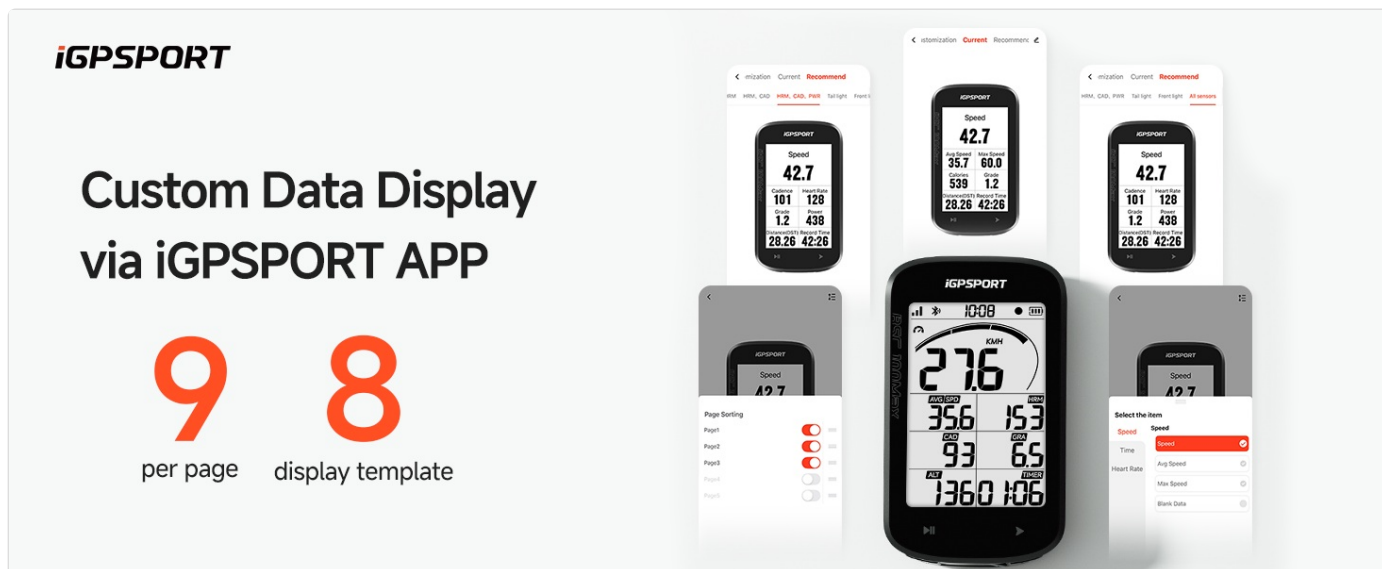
iGPSPORT

Custom Data Display via iGPSPORT APP

9 per page

8 display template

< -mization Current Recommend

HRM HRM, CAD HRM, CAD, PWR Tail light Front l

iGPSPORT

Speed
42.7
Cadence 101
Heart Rate 128
Grade 1.2
Power 438
Distance(DST) 28.26
Record Time 42:26

< istomization Current Recommend

iGPSPORT

Speed
42.7
Avg Speed 35.7
Max Speed 60.0
Calories 539
Grade 1.2
Distance(DST) 28.26
Record Time 42:26

< -mization Current Recommend

HRM, CAD, PWR Tail light Front light All sensors

iGPSPORT

Speed
42.7
Cadence 101
Heart Rate 128
Grade 1.2
Power 438
Distance(DST) 28.26
Record Time 42:26

<

iGPSPORT

Speed
42.7

Page Sorting
Page1
Page2
Page3
Page4
Page5

iGPSPORT

10:08

KMH
27.6
AVG SPD 35.6
HRM 153
CAD 93
GRA 6.5
ALT 1360
TIMER 1:06

<

iGPSPORT

Speed
42.7

Select the item
Speed
Time
Heart Rate
Speed
Speed
Avg Speed
Max Speed
Blank Data